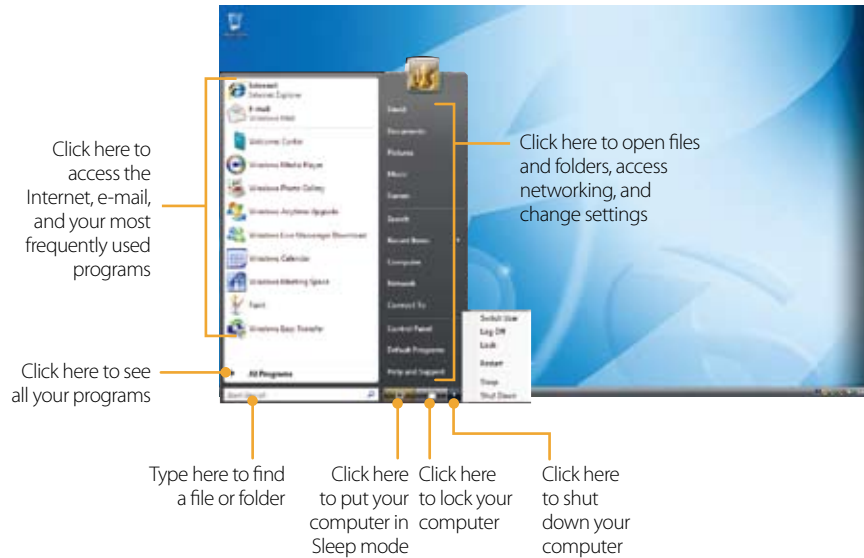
Click here to access the Internet, e-mail, and your most frequently used programs

Click here to see all your programs

Internet
Internet Explorer
E-mail
Windows Mail
Welcome Center
Windows Media Player
Windows Photo Gallery
Windows Anytime Upgrade
Windows Live Messenger Download
Windows Calendar
Windows Meeting Space
Paint
Windows Easy Transfer
All Programs
Start Search

David
Documents
Pictures
Music
Games
Search
Recent Items
Computer
Network
Connect To
Control Panel
Default Programs
Help and Support

Switch User
Log Off
Lock
Restart
Sleep
Shut Down

Click here to open files and folders, access networking, and change settings

Type here to find a file or folder

Click here to put your computer in Sleep mode

Click here to lock your computer

Click here to shut down your computer